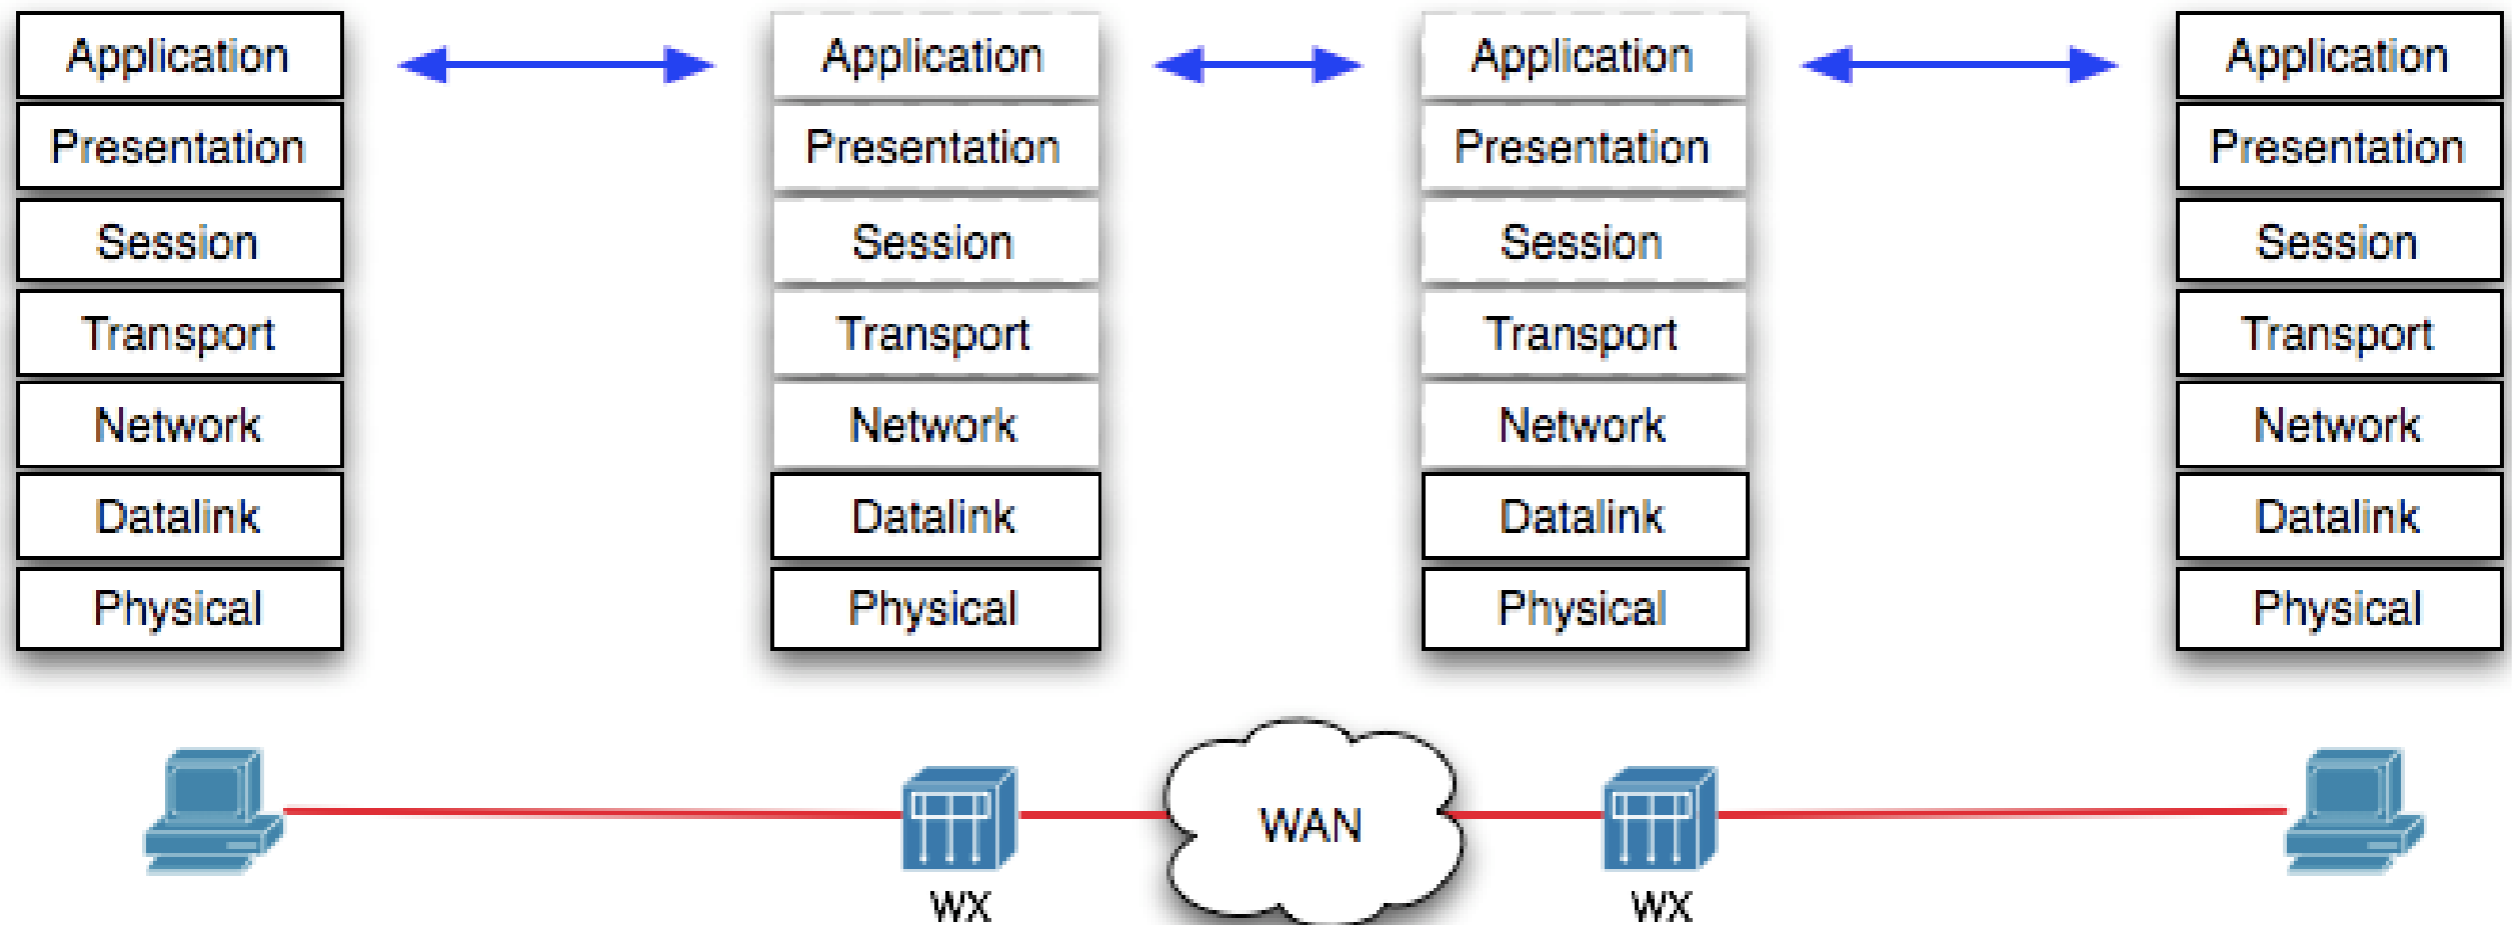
Application
Presentation
Session
Transport
Network
Datalink
Physical

Application
Presentation
Session
Transport
Network
Datalink
Physical

Application
Presentation
Session
Transport
Network
Datalink
Physical

Application
Presentation
Session
Transport
Network
Datalink
Physical

WX

WAN

WX